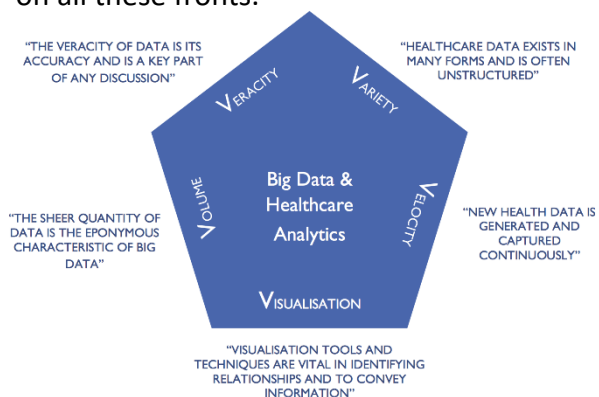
on all these fronts.

"THE VERACITY OF DATA IS ITS ACCURACY AND IS A KEY PART OF ANY DISCUSSION"

"HEALTHCARE DATA EXISTS IN MANY FORMS AND IS OFTEN UNSTRUCTURED"

VERACITY

VARIETY

Big Data & Healthcare Analytics

VOLUME

VELOCITY

"THE SHEER QUANTITY OF DATA IS THE EPONYMOUS CHARACTERISTIC OF BIG DATA"

"NEW HEALTH DATA IS GENERATED AND CAPTURED CONTINUOUSLY"

VISUALISATION

"VISUALISATION TOOLS AND TECHNIQUES ARE VITAL IN IDENTIFYING RELATIONSHIPS AND TO CONVEY INFORMATION"